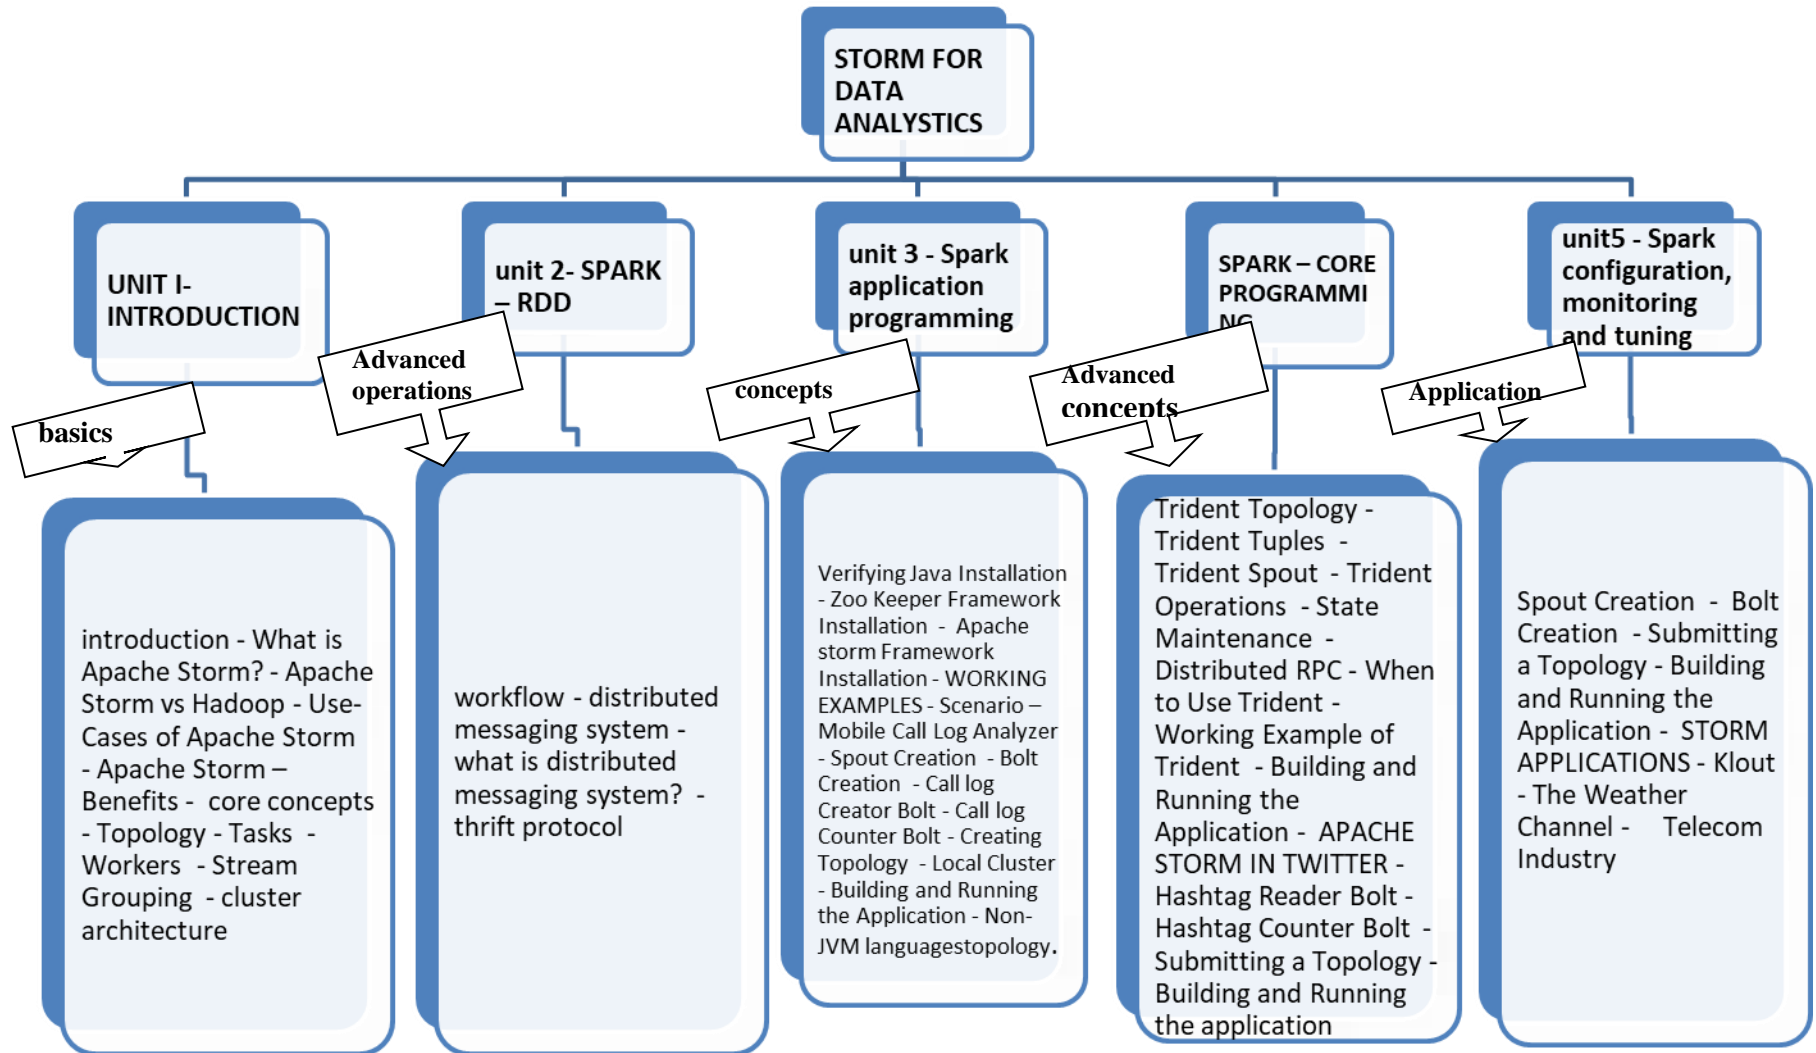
STORM FOR DATA ANALYSTICS

UNIT I- INTRODUCTION

unit 2- SPARK – RDD

unit 3 - Spark application programming

SPARK – CORE PROGRAMMI NG

unit5 - Spark configuration, monitoring and tuning

basics

Advanced operations

concepts

Advanced concepts

Application

introduction - What is Apache Storm? - Apache Storm vs Hadoop - Use-Cases of Apache Storm - Apache Storm – Benefits - core concepts - Topology - Tasks - Workers - Stream Grouping - cluster architecture

workflow - distributed messaging system - what is distributed messaging system? - thrift protocol

Verifying Java Installation - Zoo Keeper Framework Installation - Apache storm Framework Installation - WORKING EXAMPLES - Scenario – Mobile Call Log Analyzer - Spout Creation - Bolt Creation - Call log Creator Bolt - Call log Counter Bolt - Creating Topology - Local Cluster - Building and Running the Application - Non-JVM languagestopology.

Trident Topology - Trident Tuples - Trident Spout - Trident Operations - State Maintenance - Distributed RPC - When to Use Trident - Working Example of Trident - Building and Running the Application - APACHE STORM IN TWITTER - Hashtag Reader Bolt - Hashtag Counter Bolt - Submitting a Topology - Building and Running the application

Spout Creation - Bolt Creation - Submitting a Topology - Building and Running the Application - STORM APPLICATIONS - Klout - The Weather Channel - Telecom Industry